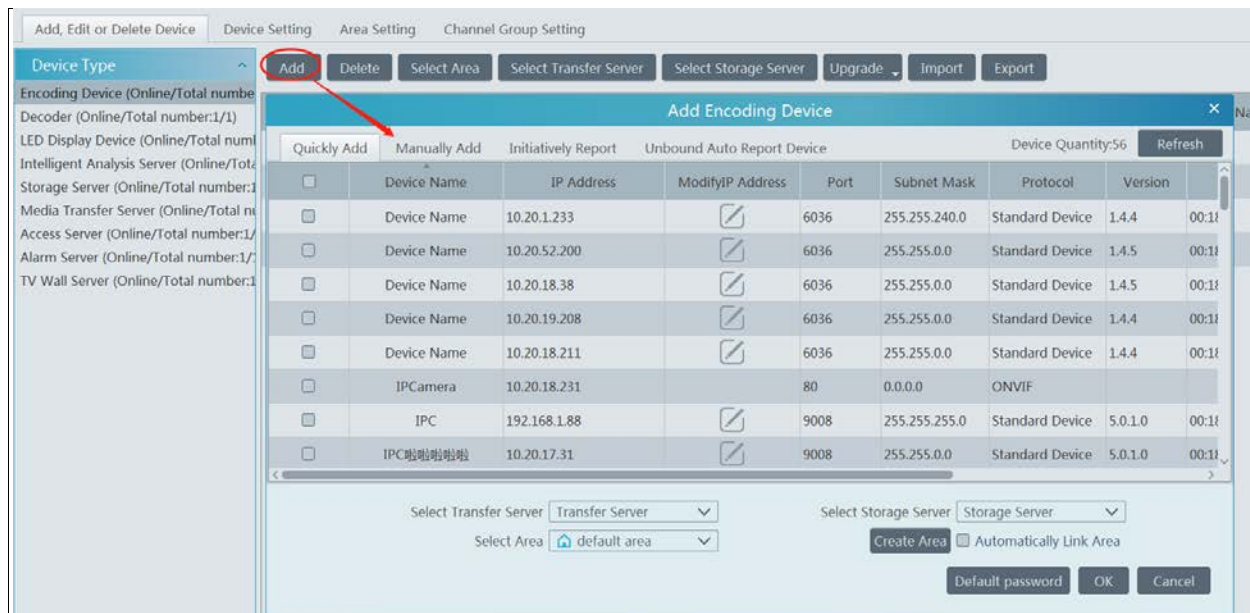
Add, Edit or Delete Device | Device Setting | Area Setting | Channel Group Setting

Device Type

Encoding Device (Online/Total numbe
Decoder (Online/Total number:1/1)
LED Display Device (Online/Total numl
Intelligent Analysis Server (Online/Tota
Storage Server (Online/Total number:1
Media Transfer Server (Online/Total nu
Access Server (Online/Total number:1/
Alarm Server (Online/Total number:1/
TV Wall Server (Online/Total number:1

Add | Delete | Select Area | Select Transfer Server | Select Storage Server | Upgrade | Import | Export

Add Encoding Device

Quickly Add | Manually Add | Initiatively Report | Unbound Auto Report Device

Device Quantity:56 | Refresh

| | Device Name | IP Address | ModifyIP Address | Port | Subnet Mask | Protocol | Version | |
|---|---|---|---|---|---|---|---|---|
| | Device Name | 10.20.1.233 | | 6036 | 255.255.240.0 | Standard Device | 1.4.4 | 00:1 |
| | Device Name | 10.20.52.200 | | 6036 | 255.255.0.0 | Standard Device | 1.4.5 | 00:1 |
| | Device Name | 10.20.18.38 | | 6036 | 255.255.0.0 | Standard Device | 1.4.5 | 00:1 |
| | Device Name | 10.20.19.208 | | 6036 | 255.255.0.0 | Standard Device | 1.4.4 | 00:1 |
| | Device Name | 10.20.18.211 | | 6036 | 255.255.0.0 | Standard Device | 1.4.4 | 00:1 |
| | IPCamera | 10.20.18.231 | | 80 | 0.0.0.0 | ONVIF | | |
| | IPC | 192.168.1.88 | | 9008 | 255.255.255.0 | Standard Device | 5.0.1.0 | 00:1 |
| | IPC啦啦啦啦啦 | 10.20.17.31 | | 9008 | 255.255.0.0 | Standard Device | 5.0.1.0 | 00:1 |

Select Transfer Server | Transfer Server
Select Storage Server | Storage Server
Select Area | default area
Create Area | Automatically Link Area

Default password | OK | Cancel